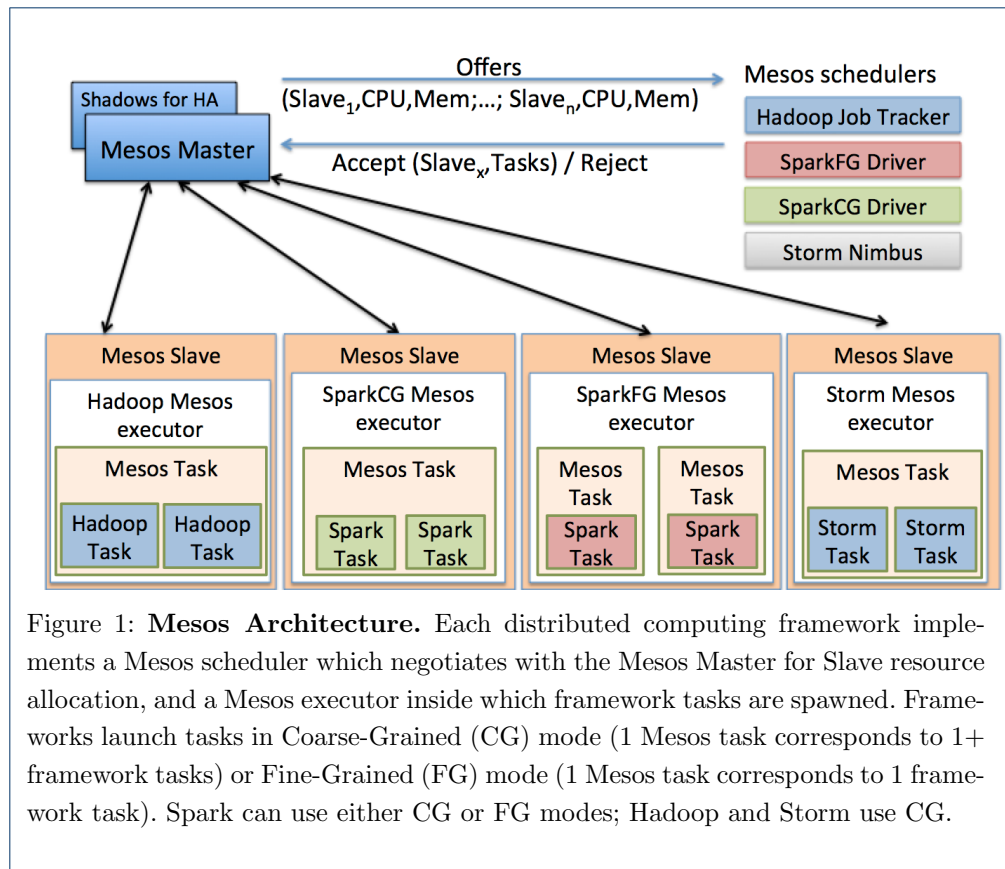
Shadows for HA

Mesos Master

Offers

(Slave$_1$,CPU,Mem;...; Slave$_n$,CPU,Mem)

Accept (Slave$_x$,Tasks) / Reject

Mesos schedulers

Hadoop Job Tracker

SparkFG Driver

SparkCG Driver

Storm Nimbus

Mesos Slave

Hadoop Mesos executor

Mesos Task

Hadoop Task

Hadoop Task

Mesos Slave

SparkCG Mesos executor

Mesos Task

Spark Task

Spark Task

Mesos Slave

SparkFG Mesos executor

Mesos Task

Spark Task

Mesos Task

Spark Task

Mesos Slave

Storm Mesos executor

Mesos Task

Storm Task

Storm Task

Figure 1: **Mesos Architecture.** Each distributed computing framework implements a Mesos scheduler which negotiates with the Mesos Master for Slave resource allocation, and a Mesos executor inside which framework tasks are spawned. Frameworks launch tasks in Coarse-Grained (CG) mode (1 Mesos task corresponds to 1+ framework tasks) or Fine-Grained (FG) mode (1 Mesos task corresponds to 1 framework task). Spark can use either CG or FG modes; Hadoop and Storm use CG.